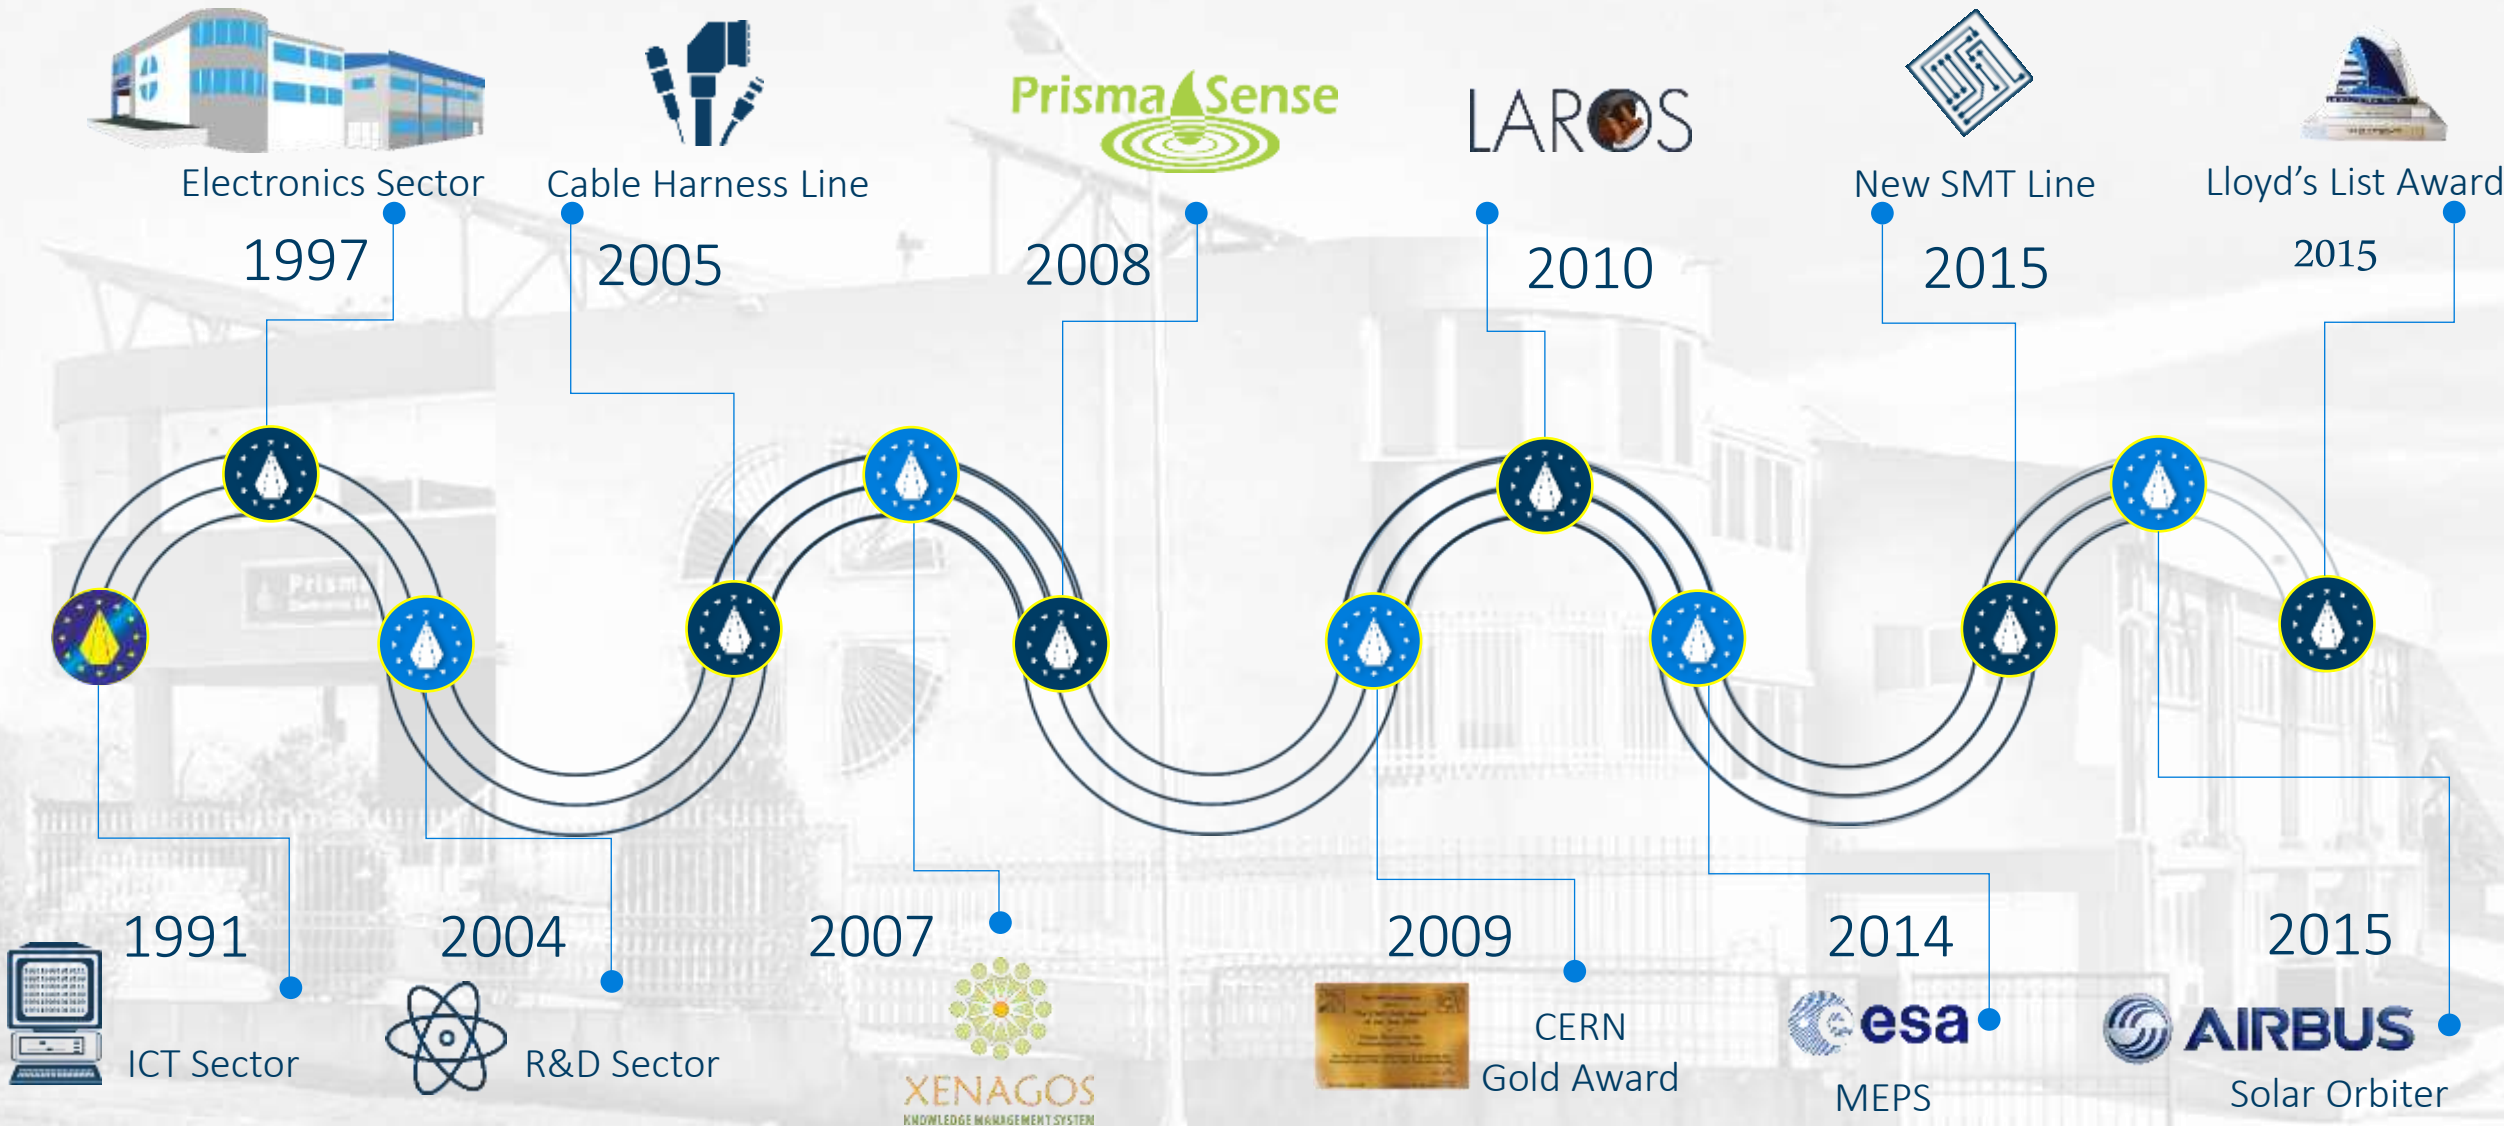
Electronics Sector
1997

Cable Harness Line
2005

PrismaSense
2008

LAROS
2010

New SMT Line
2015

Lloyd's List Award
2015

1991
ICT Sector

2004
R&D Sector

2007
XENAGOS
KNOWLEDGE MANAGEMENT SYSTEM

2009
CERN
Gold Award

2014
esa
MEPS

2015
AIRBUS
Solar Orbiter